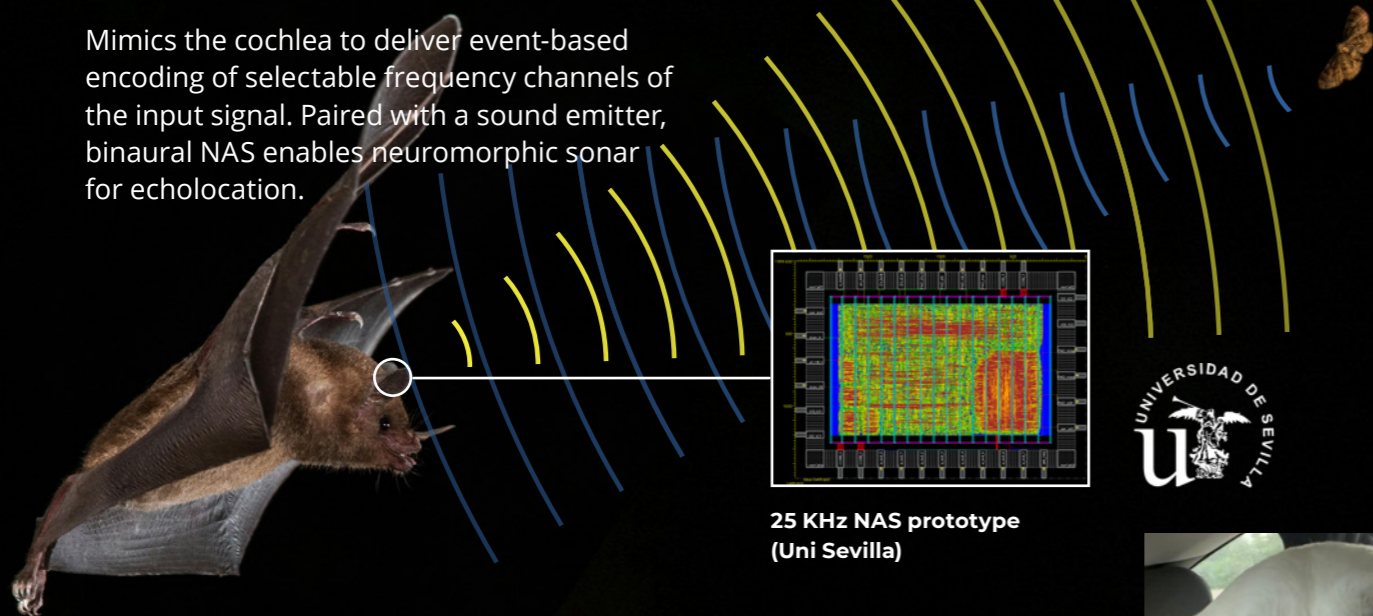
Mimics the cochlea to deliver event-based encoding of selectable frequency channels of the input signal. Paired with a sound emitter, binaural NAS enables neuromorphic sonar for echolocation.

25 KHz NAS prototype (Uni Sevilla)

UNIVERSIDAD DE SEVILLA